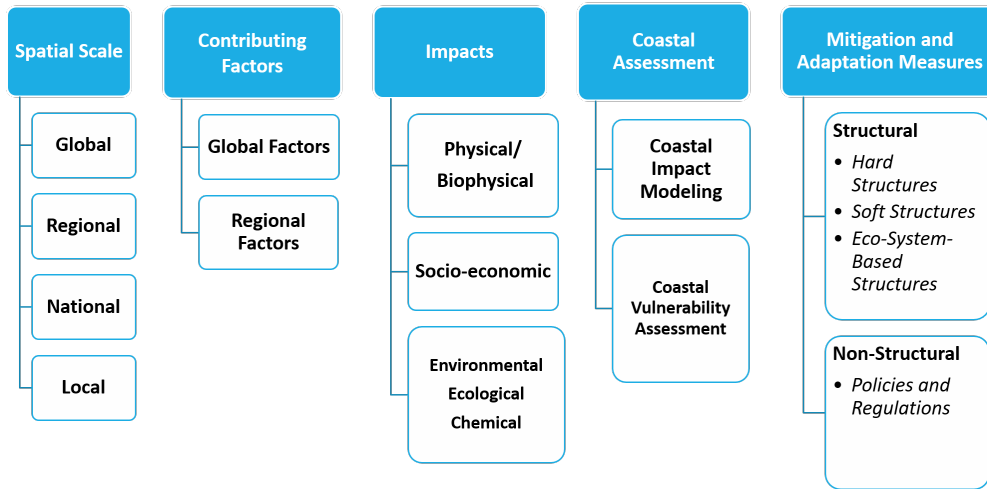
Spatial Scale

Global

Regional

National

Local

Contributing Factors

Global Factors

Regional Factors

Impacts

Physical/ Biophysical

Socio-economic

Environmental
Ecological
Chemical

Coastal Assessment

Coastal Impact Modeling

Coastal Vulnerability Assessment

Mitigation and Adaptation Measures

Structural
• Hard Structures
• Soft Structures
• Eco-System-Based Structures

Non-Structural
• Policies and Regulations